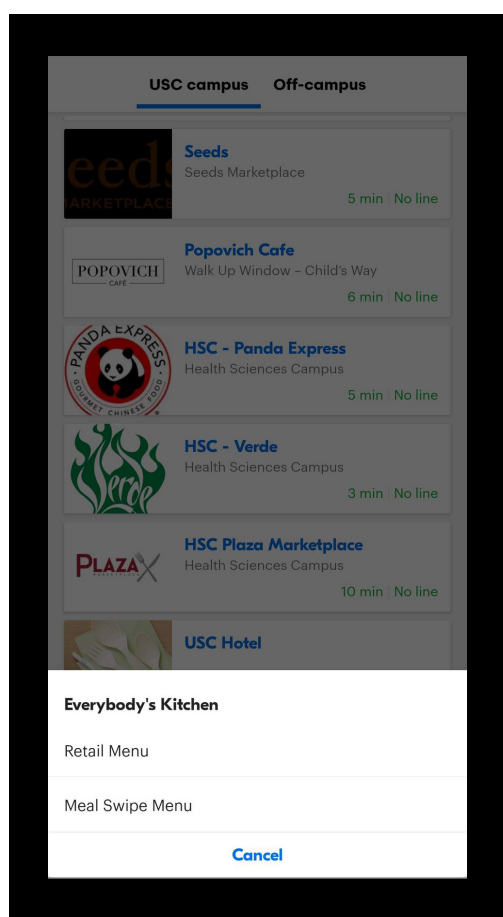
USC campus Off-campus

eeds
ARKETPLACE

Seeds
Seeds Marketplace
5 min | No line

POPOVICH
CAFÉ

Popovich Cafe
Walk Up Window – Child's Way
6 min | No line

PANDA EXPRESS
GOURMET CHINESE FOOD

HSC - Panda Express
Health Sciences Campus
5 min | No line

Verde

HSC - Verde
Health Sciences Campus
3 min | No line

PLAZA

HSC Plaza Marketplace
Health Sciences Campus
10 min | No line

USC Hotel

Everybody's Kitchen

Retail Menu

Meal Swipe Menu

Cancel